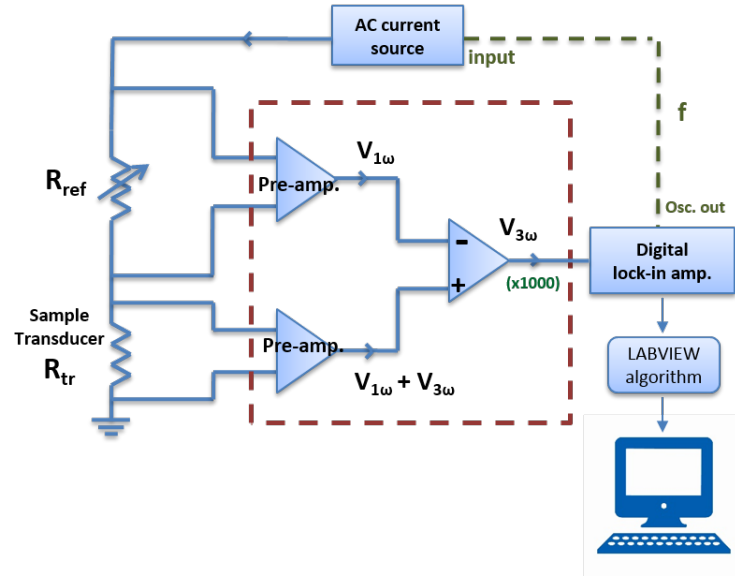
AC current source

input

f

$R_{ref}$

Pre-amp.

$V_{1\omega}$

$V_{3\omega}$

-

+

(x1000)

Osc. out

Digital lock-in amp.

Sample Transducer

$R_{tr}$

Pre-amp.

$V_{1\omega} + V_{3\omega}$

LABVIEW algorithm